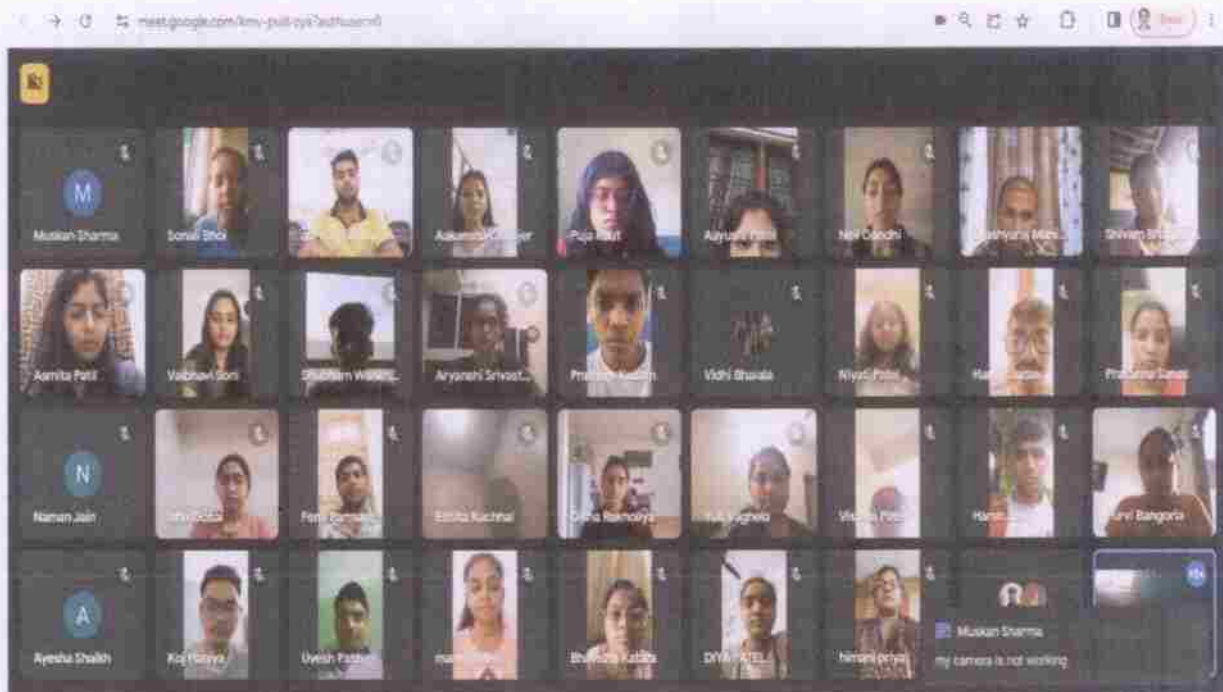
meet.google.com/kmv-pudi-zya?authuser=0

M
Muskan Sharma
Sonali Bhoi
Aakanksha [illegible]er
Puja Raut
Aayushi Patil
Neil Gandhi
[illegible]shyani Mahi...
Shivam B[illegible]

Asmita Patil
Vaibhavi Soni
Shubham Waneh...
Aryanshi Srivast...
Pra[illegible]
Vidhi Bharala
Niyati Patel
Ha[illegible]
Pra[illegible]

N
Naman Jain
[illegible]
Fen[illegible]
Eshita Kuchhal
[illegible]
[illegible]
Vi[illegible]
Harsh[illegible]
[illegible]rvi Bangoria

A
Ayesha Shaikh
Ko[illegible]
Uvesh Pathan
man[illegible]
Bhavisha Katara
DIYA PATEL
himani priya

Muskan Sharma
my camera is not working